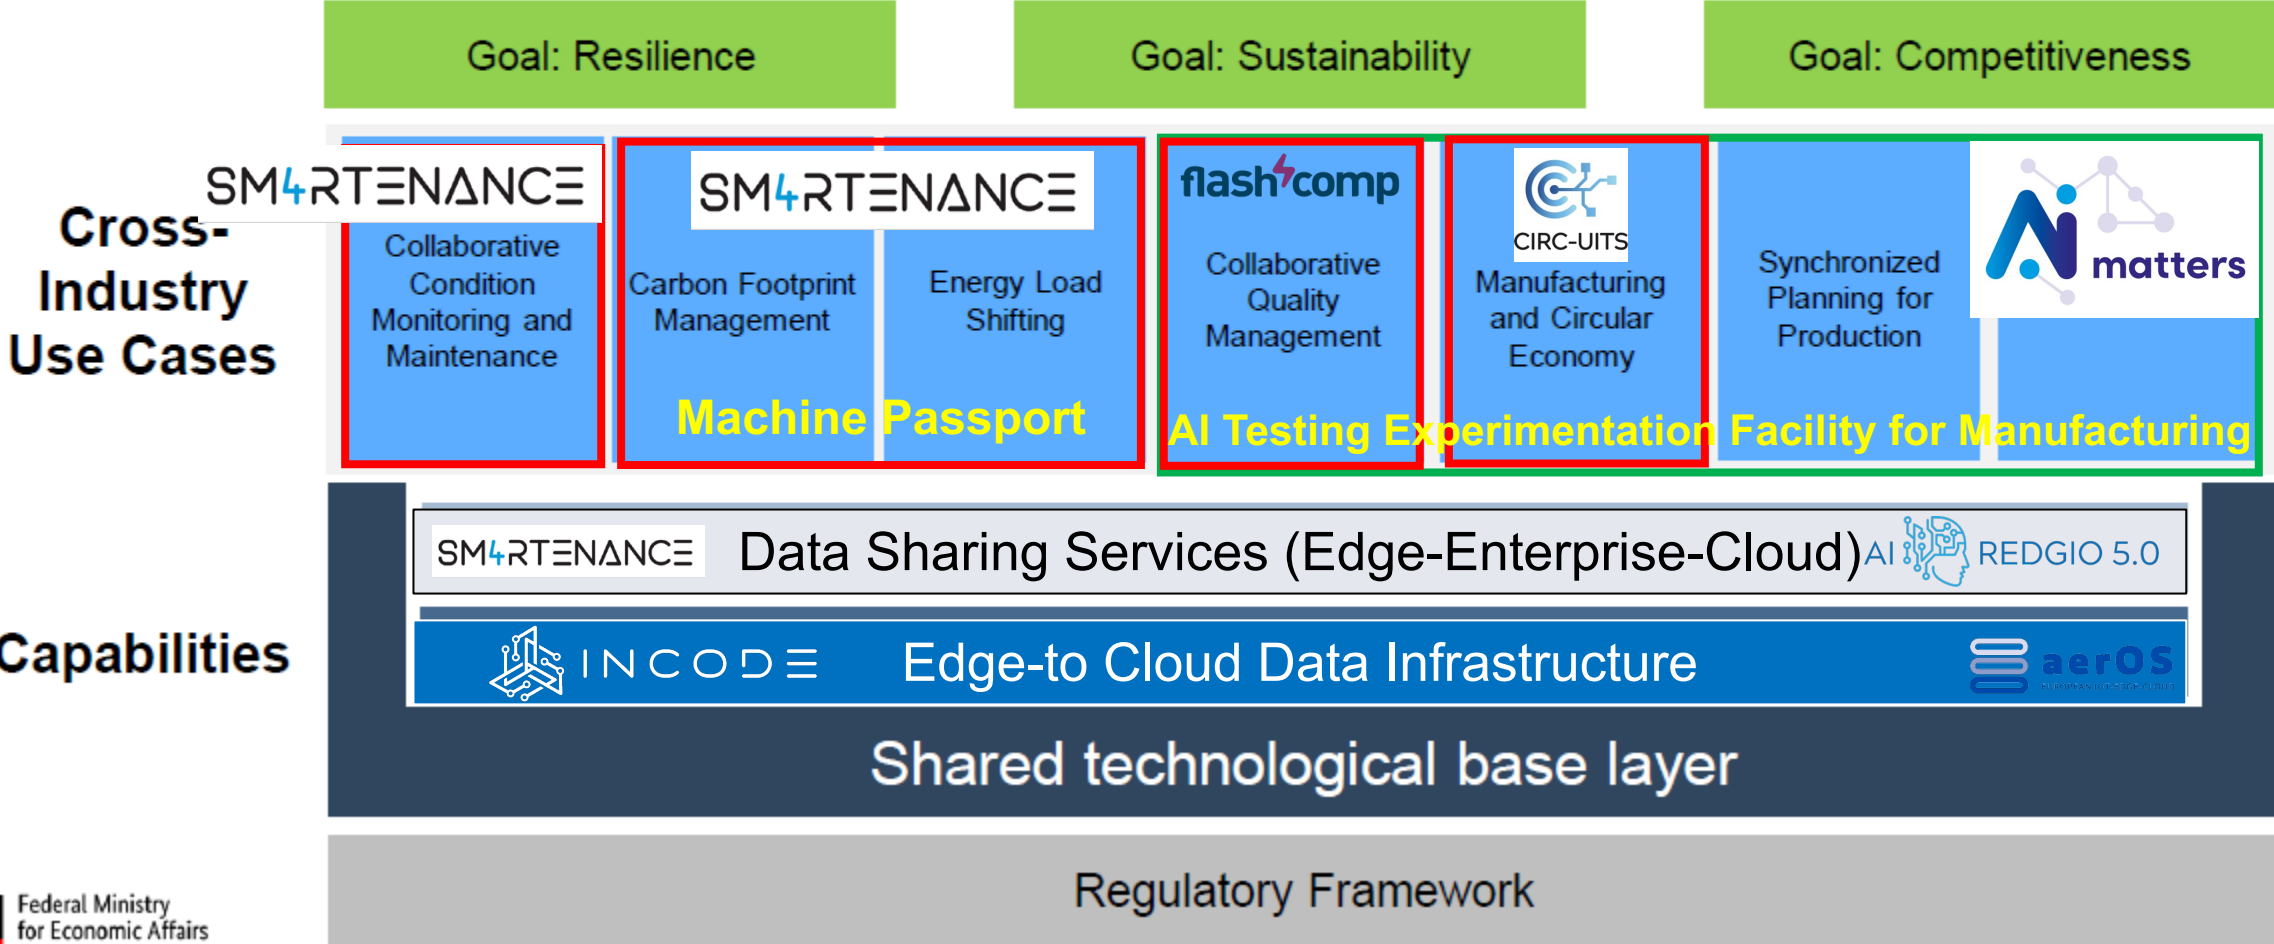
Goal: Resilience

Goal: Sustainability

Goal: Competitiveness

Cross-Industry Use Cases

SM4RTENANCE

Collaborative Condition Monitoring and Maintenance

SM4RTENANCE

Carbon Footprint Management

Energy Load Shifting

Machine Passport

flash comp

Collaborative Quality Management

CIRC-UITS

Manufacturing and Circular Economy

Synchronized Planning for Production

AI matters

AI Testing Experimentation Facility for Manufacturing

Capabilities

SM4RTENANCE

Data Sharing Services (Edge-Enterprise-Cloud)

AI REDGIO 5.0

INCODE

Edge-to Cloud Data Infrastructure

aerOS

Shared technological base layer

Regulatory Framework

Federal Ministry for Economic Affairs